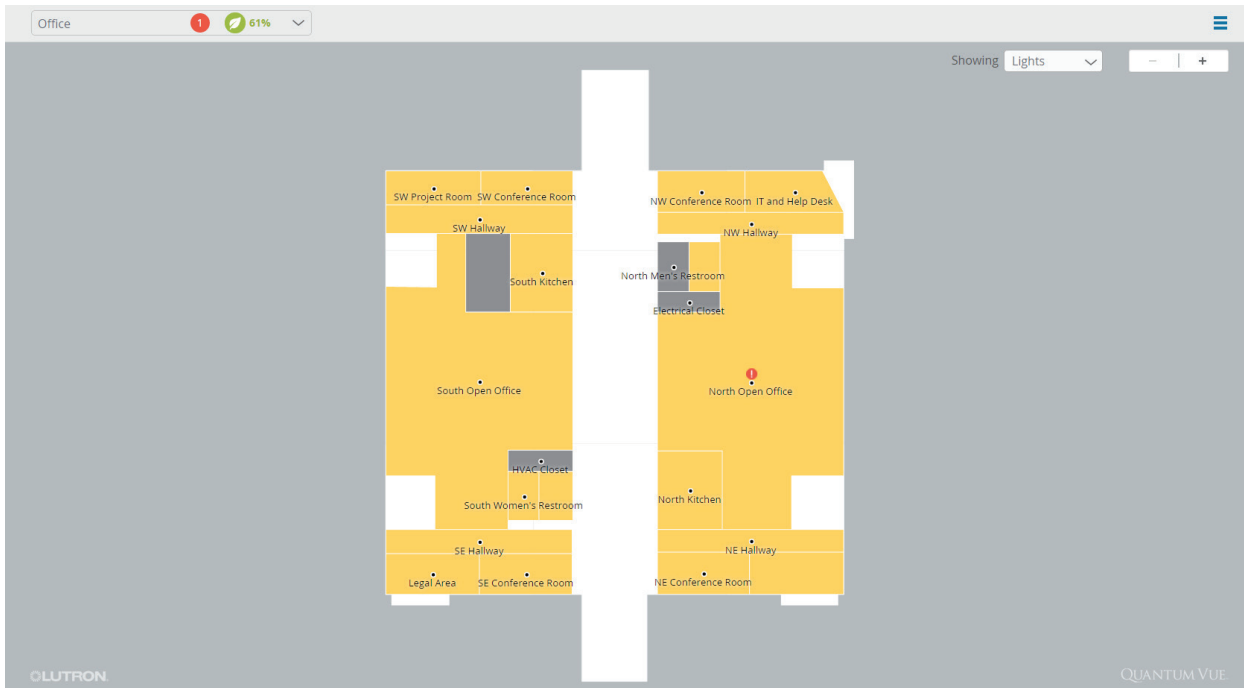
Office 1 61%

Showing Lights

− +

SW Project Room
SW Conference Room
SW Hallway
South Kitchen
South Open Office
HVAC Closet
South Women's Restroom
SE Hallway
Legal Area
SE Conference Room

NW Conference Room
IT and Help Desk
NW Hallway
North Men's Restroom
Electrical Closet
!
North Open Office
North Kitchen
NE Hallway
NE Conference Room

LUTRON

QUANTUM VUE